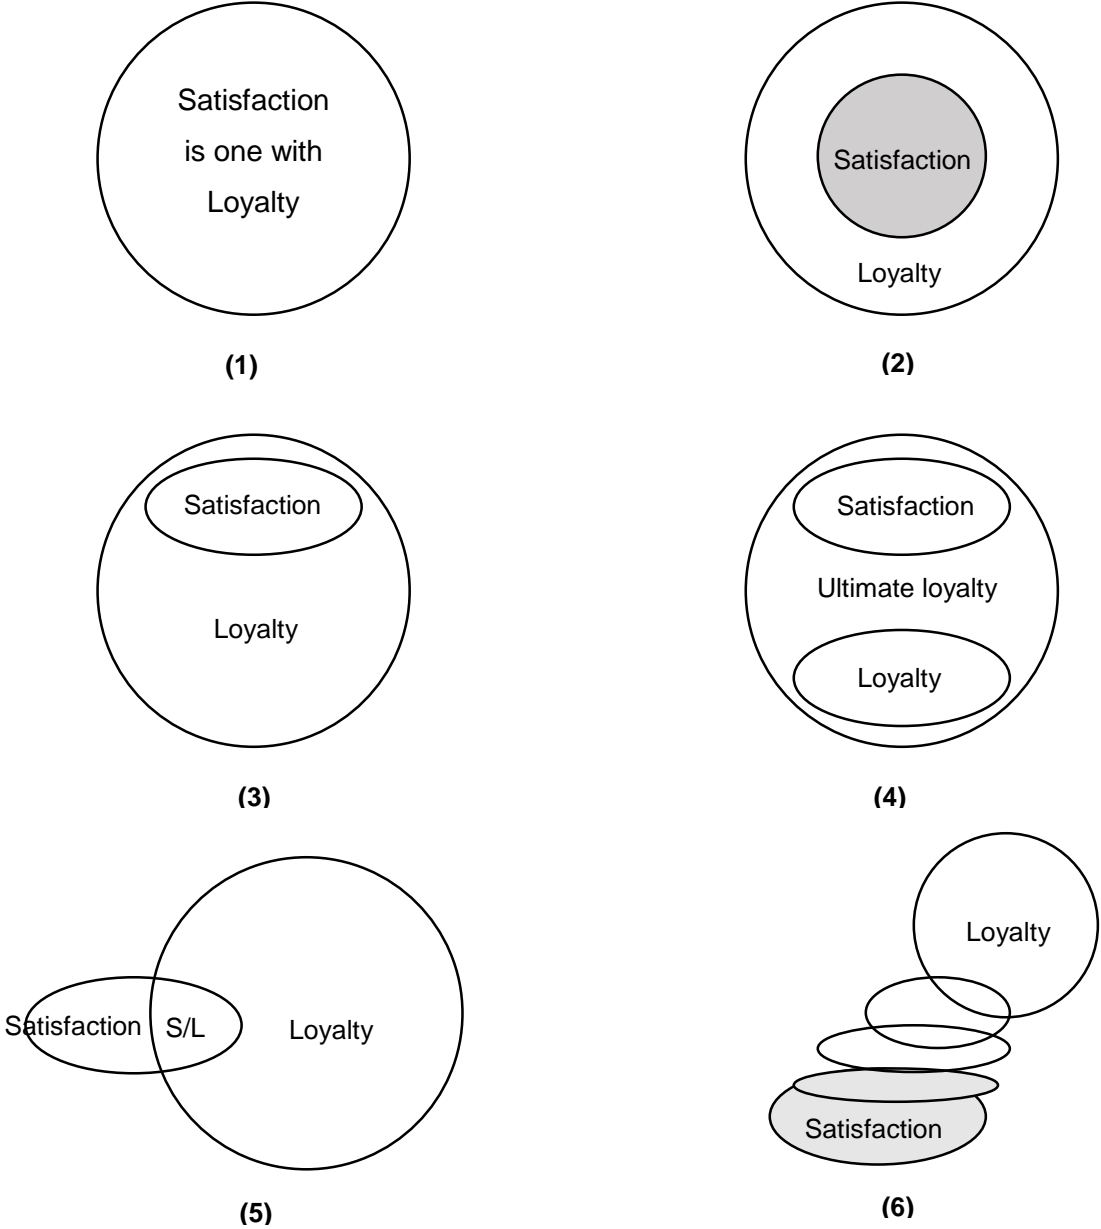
Satisfaction is one with Loyalty

(1)

Satisfaction

Loyalty

(2)

Satisfaction

Loyalty

(3)

Satisfaction

Ultimate loyalty

Loyalty

(4)

Satisfaction

S/L

Loyalty

(5)

Loyalty

Satisfaction

(6)